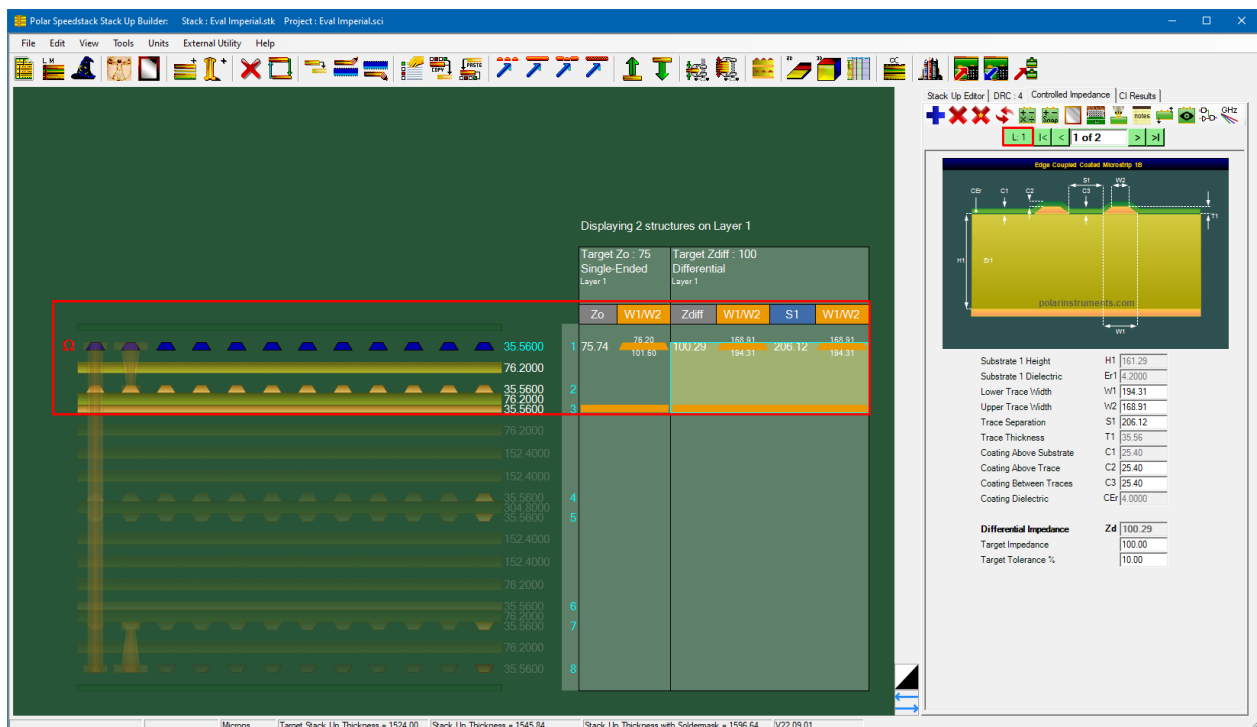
Polar Speedstack Stack Up Builder: Stack : Eval Imperial.stk Project : Eval Imperial.sci

File Edit View Tools Units External Utility Help

Stack Up Editor | DRC : 4 | Controlled Impedance | CI Results

L: 1 |< < 1 of 2 > >|

Edge Coupled Coated Microstrip 1B

CEr C1 C2 S1 C3 W2 T1 H1 Er1 W1

polarinstruments.com

Displaying 2 structures on Layer 1

| Target Zo : 75 Single-Ended Layer 1 | | Target Zdiff : 100 Differential Layer 1 | | | |
|---|---|---|---|---|---|
| Zo | W1/W2 | Zdiff | W1/W2 | S1 | W1/W2 |
| 75.74 | 76.20 101.60 | 100.29 | 168.91 194.31 | 206.12 | 168.91 194.31 |

Ω

35.5600
76.2000
35.5600
76.2000
35.5600
76.2000
152.4000
152.4000
35.5600
304.8000
35.5600
152.4000
152.4000
76.2000
35.5600
76.2000
35.5600
76.2000
35.5600

1 2 3 4 5 6 7 8

| | | |
|---|---|---|
| Substrate 1 Height | H1 | 161.29 |
| Substrate 1 Dielectric | Er1 | 4.2000 |
| Lower Trace Width | W1 | 194.31 |
| Upper Trace Width | W2 | 168.91 |
| Trace Separation | S1 | 206.12 |
| Trace Thickness | T1 | 35.56 |
| Coating Above Substrate | C1 | 25.40 |
| Coating Above Trace | C2 | 25.40 |
| Coating Between Traces | C3 | 25.40 |
| Coating Dielectric | CEr | 4.0000 |

| | | |
|---|---|---|
| Differential Impedance | Zd | 100.29 |
| Target Impedance | | 100.00 |
| Target Tolerance % | | 10.00 |

Microns | Target Stack Up Thickness = 1524.00 | Stack Up Thickness = 1545.84 | Stack Up Thickness with Soldermask = 1596.64 | V22.09.01